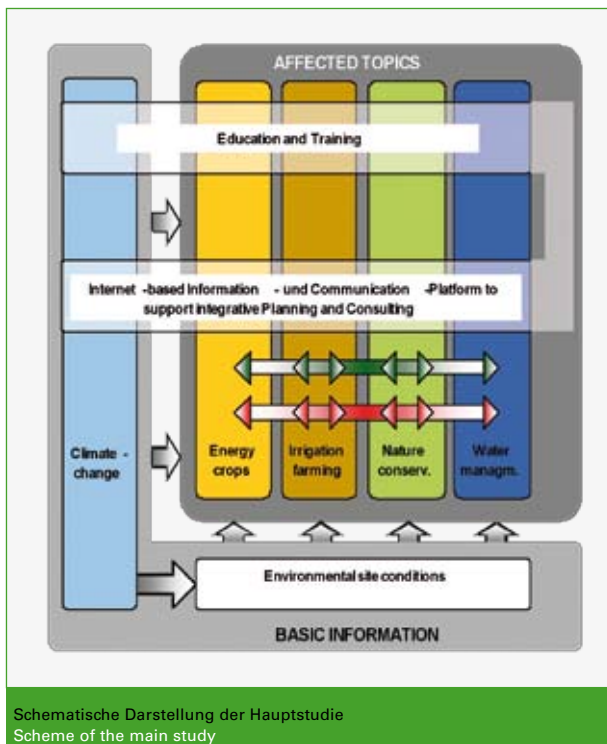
AFFECTED TOPICS

Education and Training

Internet -based Information - und Communication -Platform to support integrative Planning and Consulting

Climate - change

Energy crops

Irrigation farming

Nature conserv.

Water managm.

Environmental site conditions

BASIC INFORMATION

Schematische Darstellung der Hauptstudie
Scheme of the main study